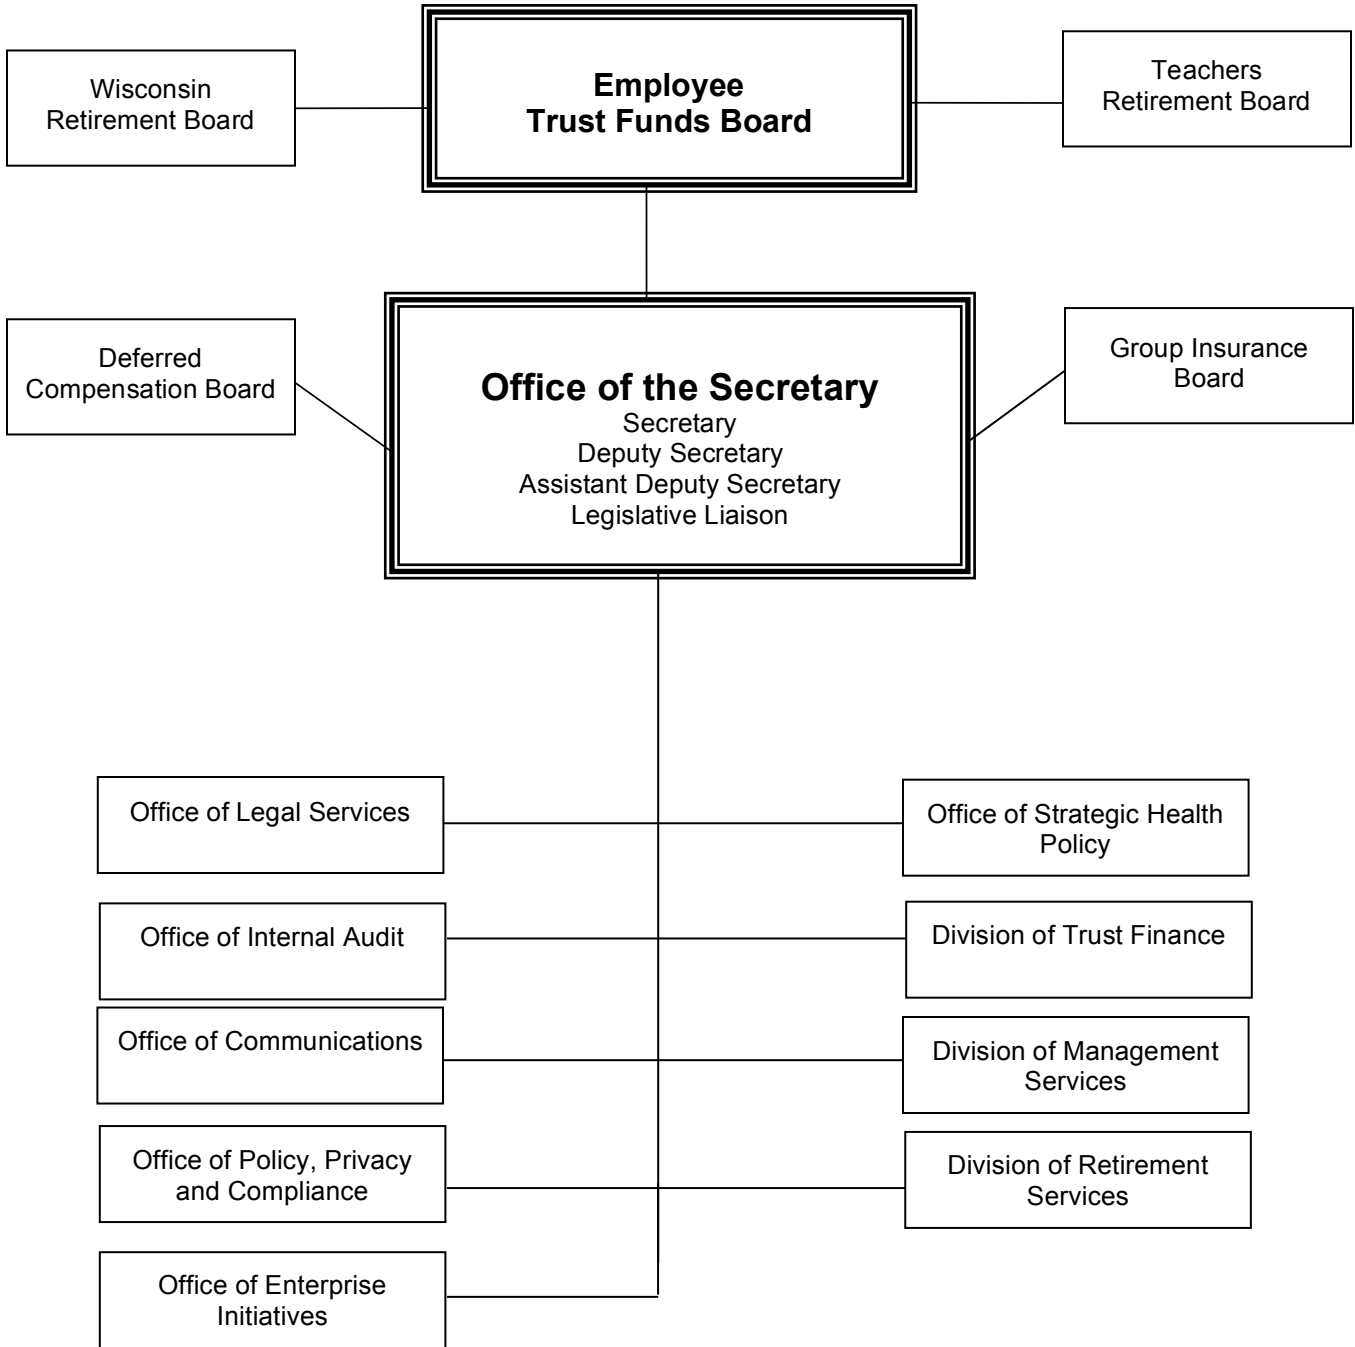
Wisconsin Retirement Board

Employee Trust Funds Board

Teachers Retirement Board

Deferred Compensation Board

Office of the Secretary
Secretary
Deputy Secretary
Assistant Deputy Secretary
Legislative Liaison

Group Insurance Board

Office of Legal Services

Office of Strategic Health Policy

Office of Internal Audit

Division of Trust Finance

Office of Communications

Division of Management Services

Office of Policy, Privacy and Compliance

Division of Retirement Services

Office of Enterprise Initiatives